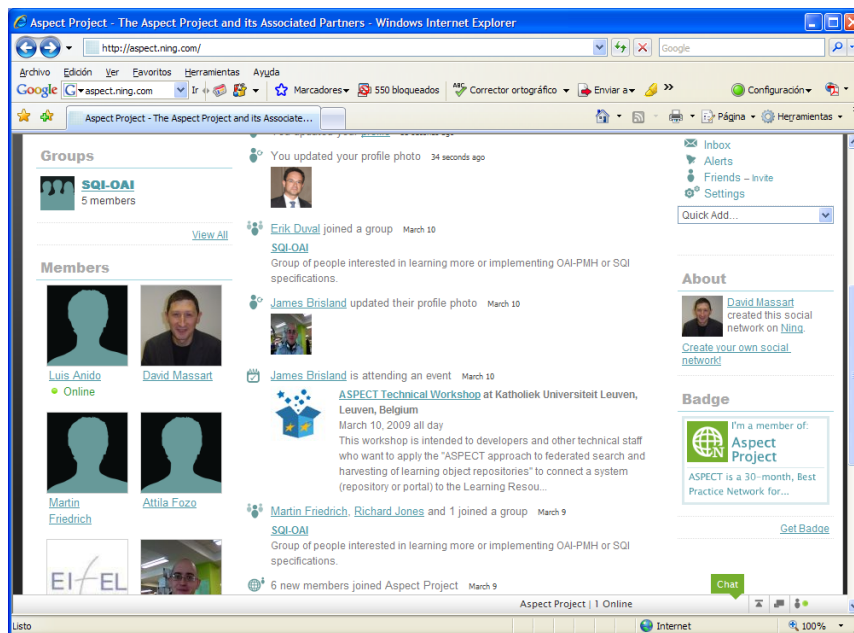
Aspect Project - The Aspect Project and its Associated Partners - Windows Internet Explorer

http://aspect.ning.com/

Google

Archivo Edición Ver Favoritos Herramientas Ayuda

Google aspect.ning.com Ir Marcadores 550 bloqueados Corrector ortográfico Enviar a Configuración

Aspect Project - The Aspect Project and its Associate...

Página Herramientas

Groups

SQI-OAI
5 members

View All

Members

Luis Anido
Online

David Massart

Martin Friedrich

Attila Fozo

EIfEL

You updated your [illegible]

You updated your profile photo 34 seconds ago

Erik Duval joined a group March 10

SQI-OAI
Group of people interested in learning more or implementing OAI-PMH or SQI specifications.

James Brisland updated their profile photo March 10

James Brisland is attending an event March 10

ASPECT Technical Workshop at Katholiek Universiteit Leuven, Leuven, Belgium
March 10, 2009 all day
This workshop is intended to developers and other technical staff who want to apply the "ASPECT approach to federated search and harvesting of learning object repositories" to connect a system (repository or portal) to the Learning Resou...

Martin Friedrich, Richard Jones and 1 joined a group March 9

SQI-OAI
Group of people interested in learning more or implementing OAI-PMH or SQI specifications.

6 new members joined Aspect Project March 9

Inbox
Alerts
Friends – Invite
Settings

Quick Add...

About

David Massart created this social network on Ning.

Create your own social network!

Badge

I'm a member of:
Aspect Project
ASPECT is a 30-month, Best Practice Network for...

Get Badge

Chat

Aspect Project | 1 Online

Listo

Internet

100%